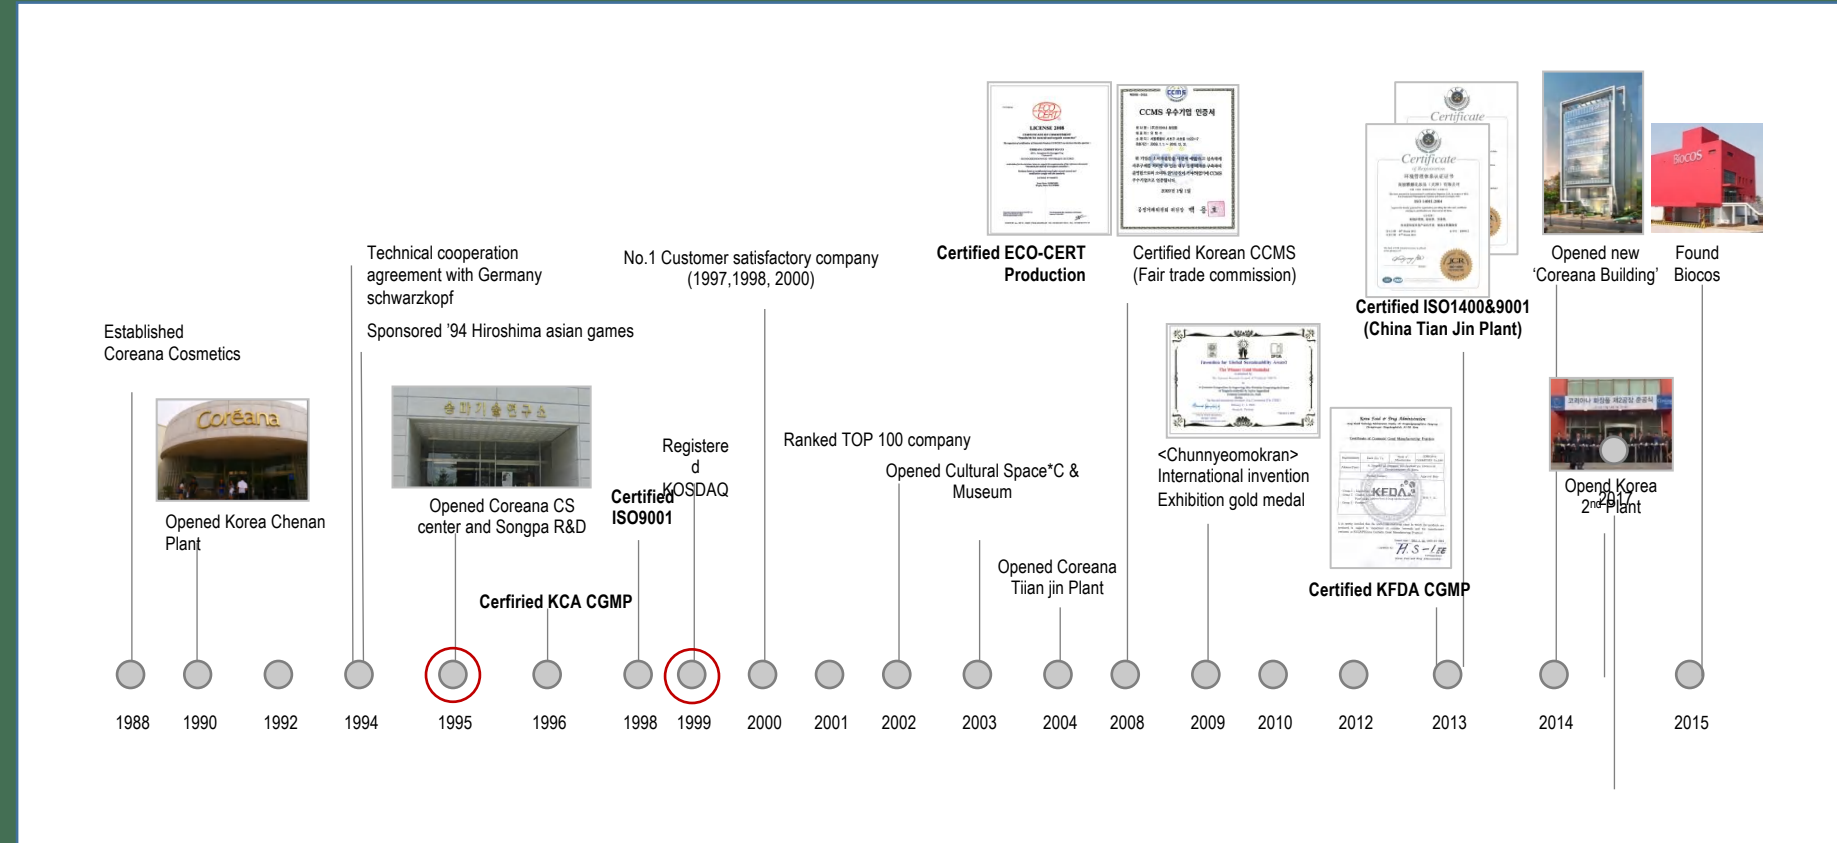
Technical cooperation agreement with Germany schwarzkopf

Sponsored '94 Hiroshima asian games

No.1 Customer satisfactory company (1997,1998, 2000)

Certified ECO-CERT Production

Certified Korean CCMS (Fair trade commission)

Certified ISO1400&9001 (China Tian Jin Plant)

Opened new 'Coreana Building'

Found Biocos

Established Coreana Cosmetics

Coreana

Opened Korea Chenan Plant

Opened Coreana CS center and Songpa R&D

Certified ISO9001

Registered KOSDAQ

Ranked TOP 100 company

Opened Cultural Space*C & Museum

<Chunnyeomokran> International invention Exhibition gold medal

Opend Korea 2nd Plant

2017

Cerfified KCA CGMP

Opened Coreana Tiian jin Plant

Certified KFDA CGMP

1988 1990 1992 1994 1995 1996 1998 1999 2000 2001 2002 2003 2004 2008 2009 2010 2012 2013 2014 2015